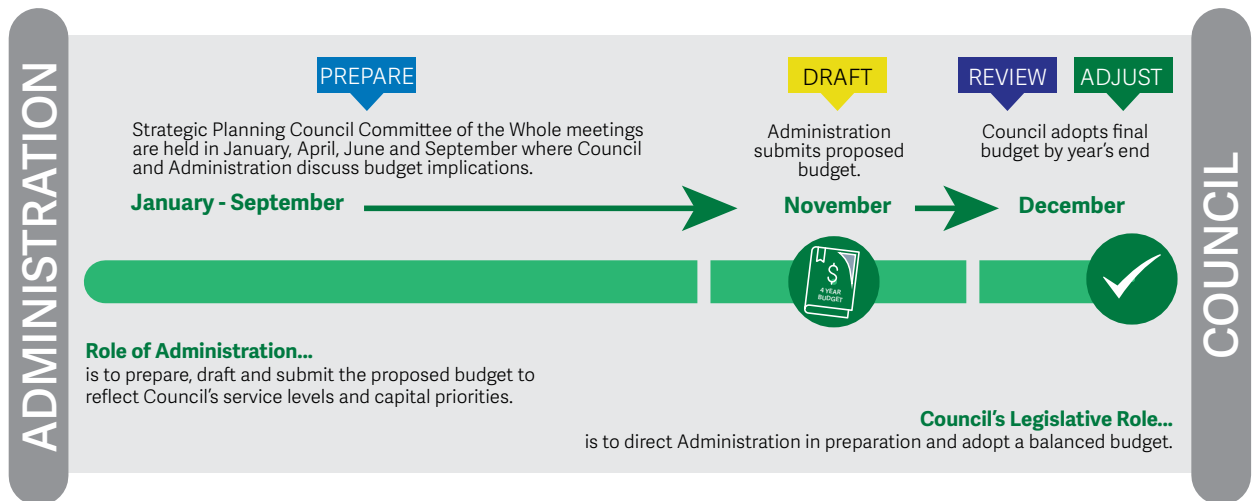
ADMINISTRATION

PREPARE

Strategic Planning Council Committee of the Whole meetings are held in January, April, June and September where Council and Administration discuss budget implications.

January - September

DRAFT

Administration submits proposed budget.

November

REVIEW

ADJUST

Council adopts final budget by year's end

December

$

4 YEAR BUDGET

Role of Administration...
is to prepare, draft and submit the proposed budget to reflect Council's service levels and capital priorities.

Council's Legislative Role...
is to direct Administration in preparation and adopt a balanced budget.

COUNCIL